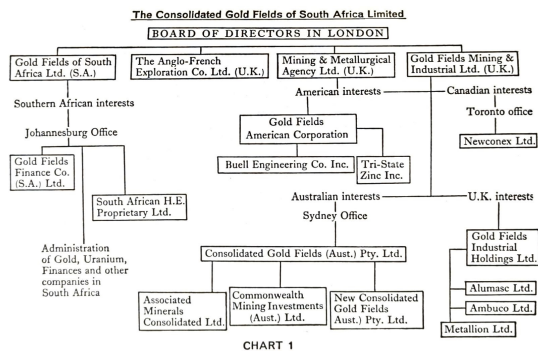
The Consolidated Gold Fields of South Africa Limited

BOARD OF DIRECTORS IN LONDON

Gold Fields of South Africa Ltd. (S.A.)

The Anglo-French Exploration Co. Ltd. (U.K.)

Mining & Metallurgical Agency Ltd. (U.K.)

Gold Fields Mining & Industrial Ltd. (U.K.)

Southern African interests

Johannesburg Office

Gold Fields Finance Co. (S.A.) Ltd.

South African H.E. Proprietary Ltd.

Administration of Gold, Uranium, Finances and other companies in South Africa

American interests

Canadian interests

Toronto office

Newconex Ltd.

Gold Fields American Corporation

Buell Engineering Co. Inc.

Tri-State Zinc Inc.

Australian interests

U.K. interests

Sydney Office

Consolidated Gold Fields (Aust.) Pty. Ltd.

Associated Minerals Consolidated Ltd.

Commonwealth Mining Investments (Aust.) Ltd.

New Consolidated Gold Fields Aust.) Pty. Ltd.

Gold Fields Industrial Holdings Ltd.

Alumasc Ltd.

Ambuco Ltd.

Metallion Ltd.

CHART 1